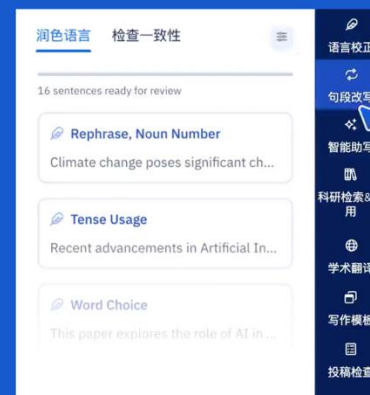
润色语言 检查一致性

16 sentences ready for review

Rephrase, Noun Number
Climate change poses significant ch...

Tense Usage
Recent advancements in Artificial In...

Word Choice
This paper explores the role of AI in ...

语言校正
句段改写
智能助写
科研检索&用
学术翻译
写作模板
投稿检查